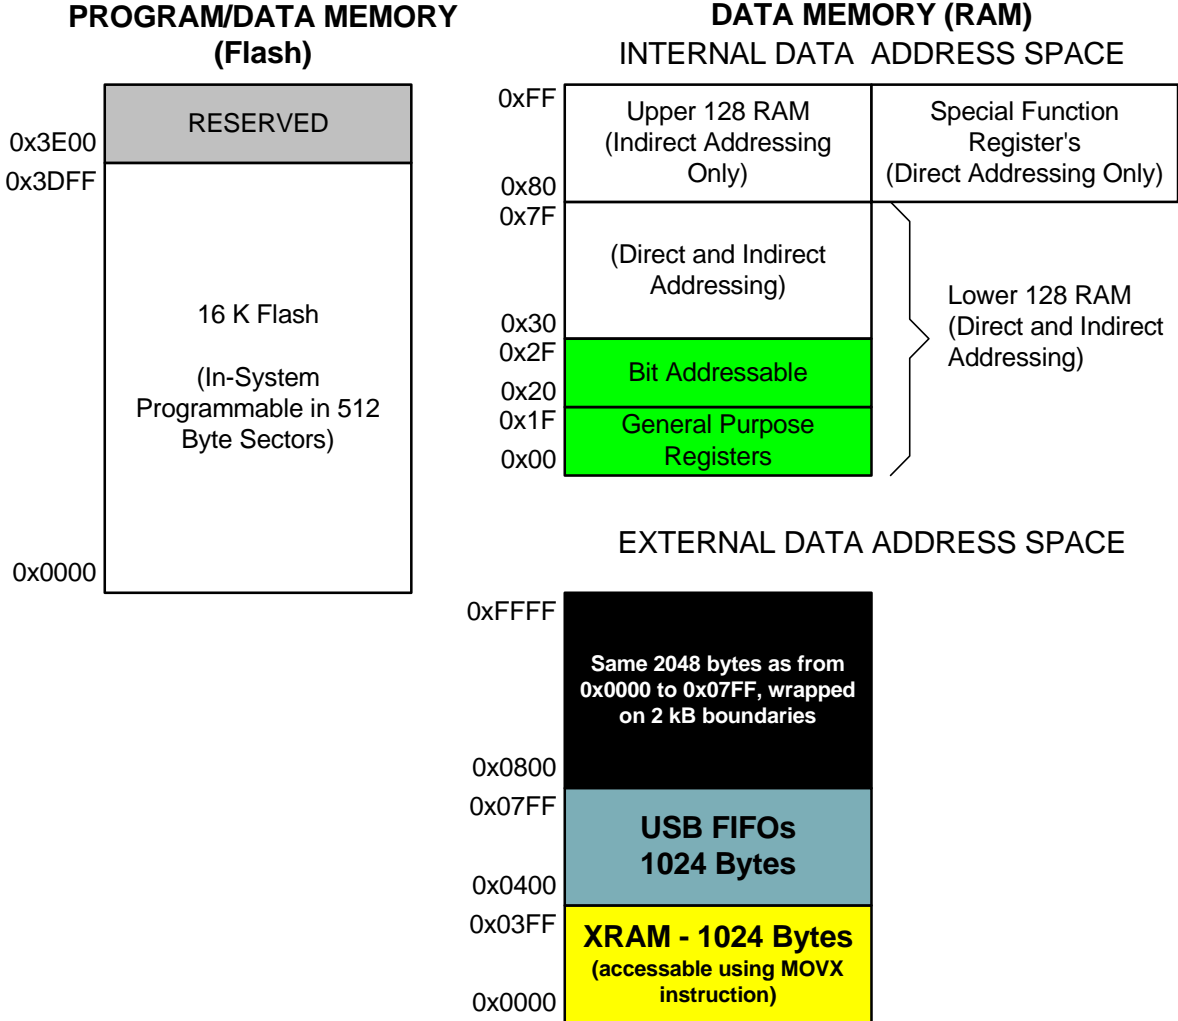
PROGRAM/DATA MEMORY
(Flash)

0x3E00
RESERVED
0x3DFF

16 K Flash

(In-System Programmable in 512 Byte Sectors)

0x0000

DATA MEMORY (RAM)
INTERNAL DATA ADDRESS SPACE

0xFF
Upper 128 RAM (Indirect Addressing Only)
0x80

Special Function Register's (Direct Addressing Only)

0x7F
(Direct and Indirect Addressing)
0x30
0x2F
Bit Addressable
0x20
0x1F
General Purpose Registers
0x00

Lower 128 RAM (Direct and Indirect Addressing)

EXTERNAL DATA ADDRESS SPACE

0xFFFF
Same 2048 bytes as from 0x0000 to 0x07FF, wrapped on 2 kB boundaries
0x0800
0x07FF
USB FIFOs
1024 Bytes
0x0400
0x03FF
XRAM - 1024 Bytes
(accessable using MOVX instruction)
0x0000